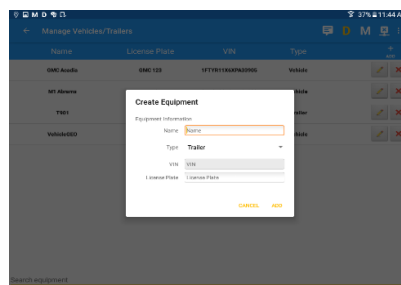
37% 11:44 A

Manage Vehicles/Trailers

M

Name | License Plate | VIN | Type

GMC Acadia | GMC 123 | 1FTYR11XXKPA3205G | Vehicle

M1 Abrams | | | hicle

T901 | | | railer

Vehicle0001 | | | hicle

Create Equipment

Equipment Information

Name Name

Type Trailer

VIN VIN

License Plate License Plate

CANCEL ADD

Search equipment